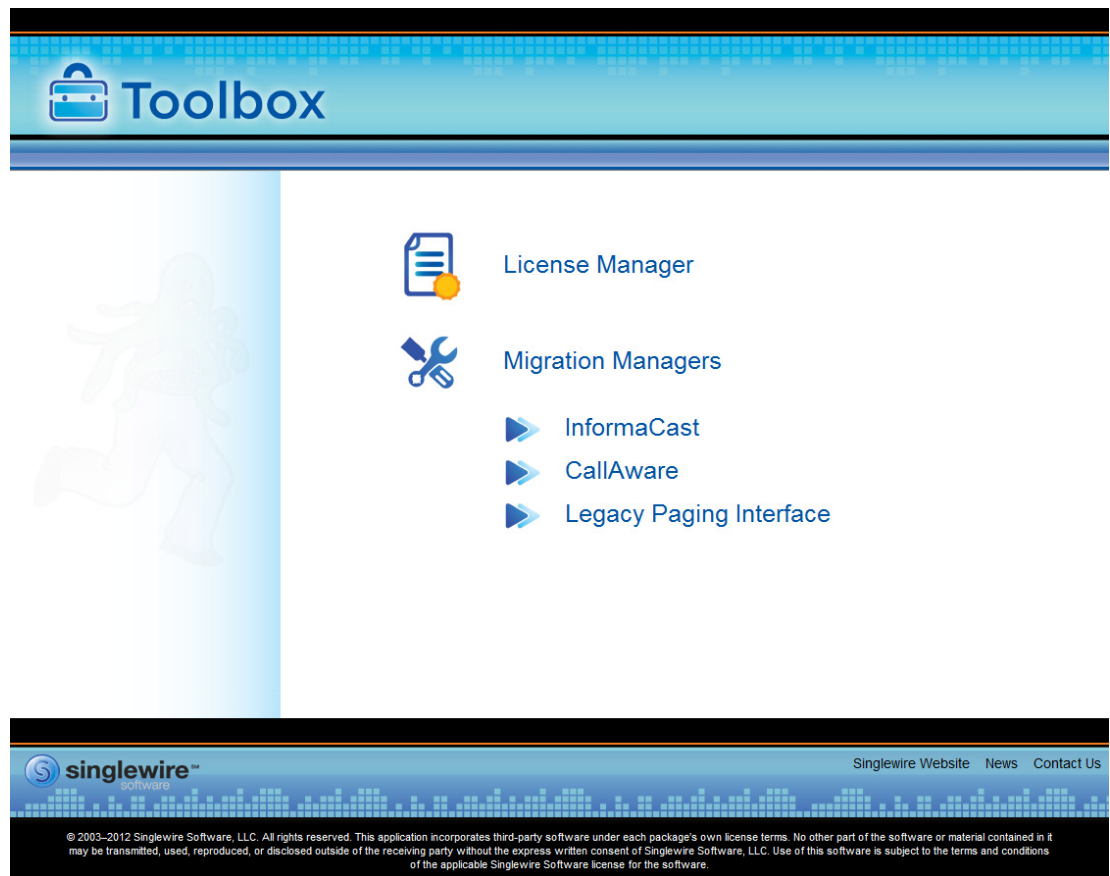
Toolbox

License Manager

Migration Managers

InformaCast

CallAware

Legacy Paging Interface

singlewire℠ software

Singlewire Website News Contact Us

© 2003–2012 Singlewire Software, LLC. All rights reserved. This application incorporates third-party software under each package's own license terms. No other part of the software or material contained in it may be transmitted, used, reproduced, or disclosed outside of the receiving party without the express written consent of Singlewire Software, LLC. Use of this software is subject to the terms and conditions of the applicable Singlewire Software license for the software.